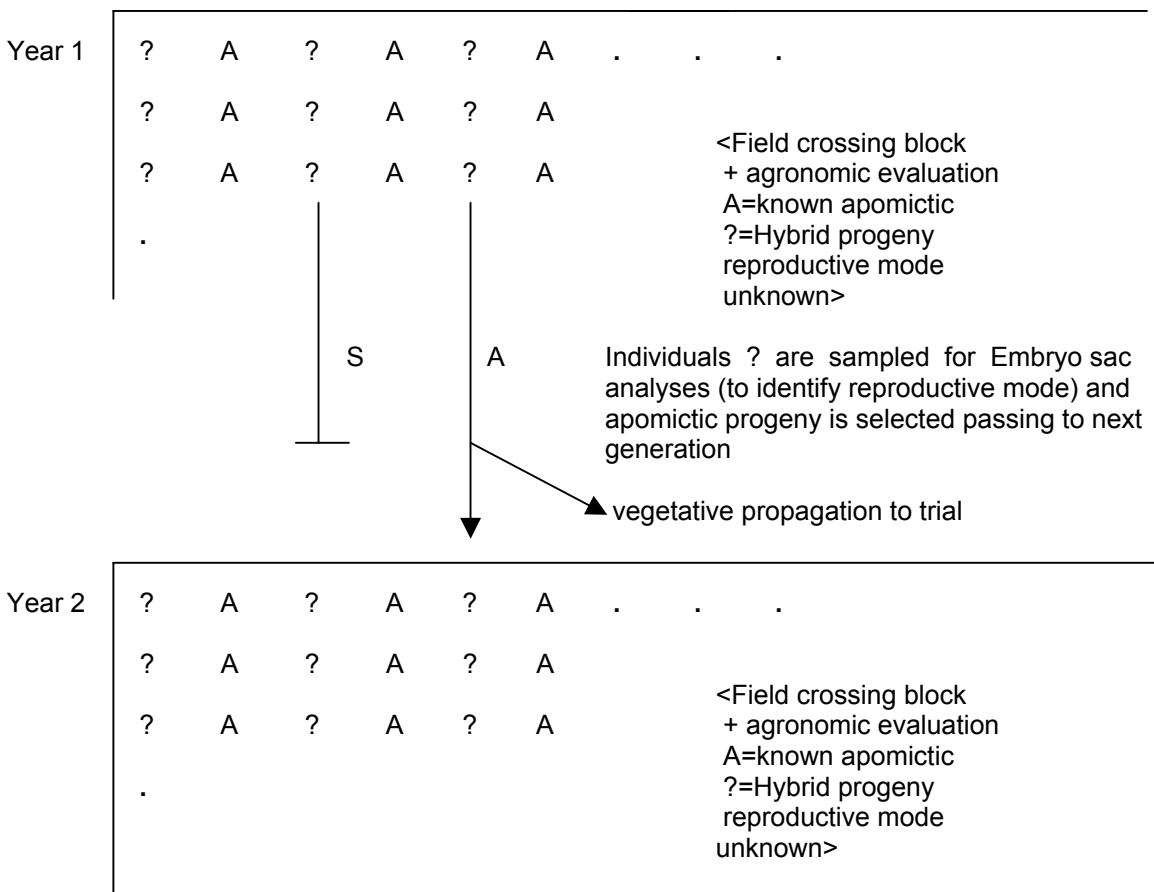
Year 1

? A ? A ? A . . .

? A ? A ? A

? A ? A ? A

.

<Field crossing block + agronomic evaluation A=known apomictic ?=Hybrid progeny reproductive mode unknown>

S

A

Individuals ? are sampled for Embryo sac analyses (to identify reproductive mode) and apomictic progeny is selected passing to next generation

vegetative propagation to trial

Year 2

? A ? A ? A . . .

? A ? A ? A

? A ? A ? A

.

<Field crossing block + agronomic evaluation A=known apomictic ?=Hybrid progeny reproductive mode unknown>